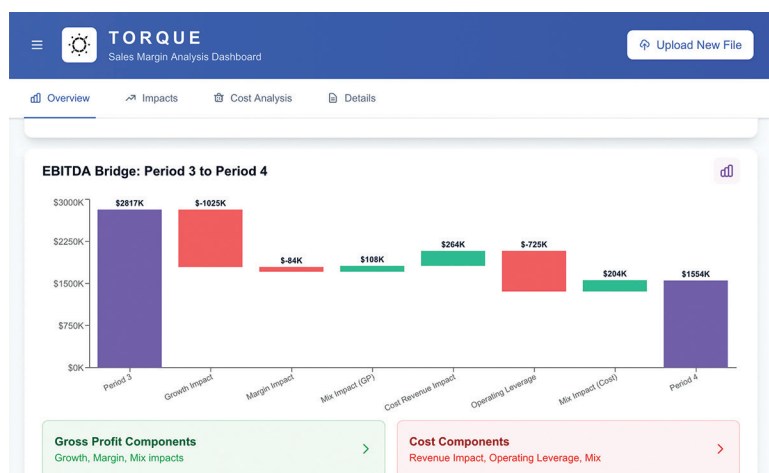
TORQUE
Sales Margin Analysis Dashboard

Upload New File

Overview
Impacts
Cost Analysis
Details

EBITDA Bridge: Period 3 to Period 4

$3000K
$2250K
$1500K
$750K
$0K

$2817K
$-1025K
$-84K
$108K
$264K
$-725K
$204K
$1554K

Period 3
Growth Impact
Margin Impact
Mix Impact (GP)
Cost Revenue Impact
Operating Leverage
Mix Impact (Cost)
Period 4

Gross Profit Components
Growth, Margin, Mix impacts

Cost Components
Revenue Impact, Operating Leverage, Mix